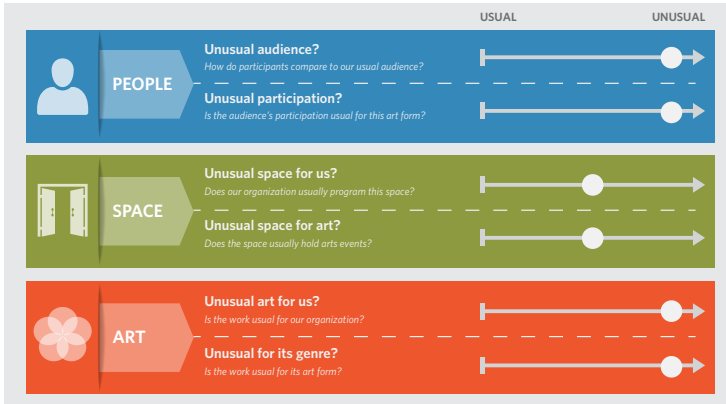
USUAL UNUSUAL

PEOPLE

Unusual audience?
How do participants compare to our usual audience?

Unusual participation?
Is the audience's participation usual for this art form?

SPACE

Unusual space for us?
Does our organization usually program this space?

Unusual space for art?
Does the space usually hold arts events?

ART

Unusual art for us?
Is the work usual for our organization?

Unusual for its genre?
Is the work usual for its art form?